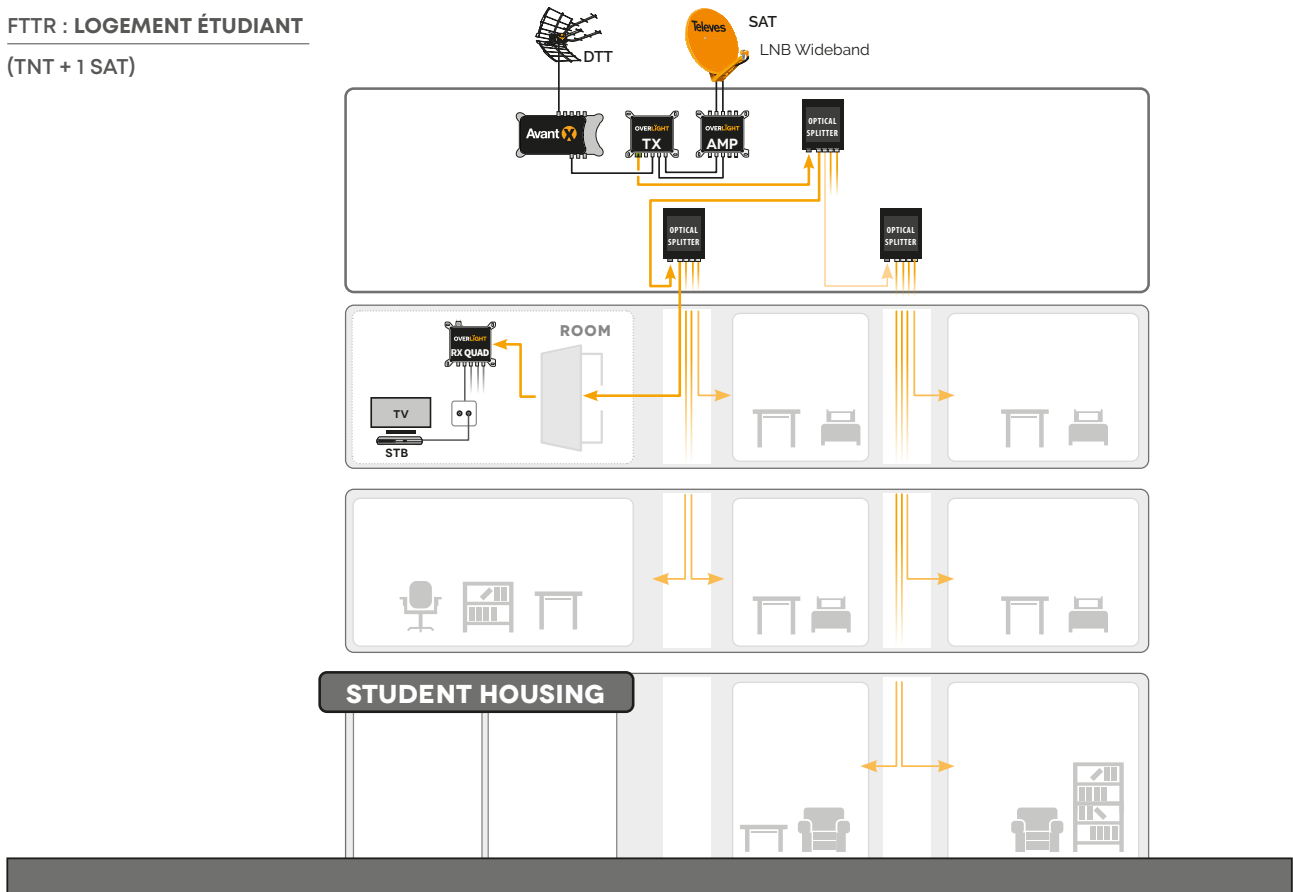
FTTR : LOGEMENT ÉTUDIANT

(TNT + 1 SAT)

DTT

Televes

SAT

LNB Wideband

Avant X

OVERLIGHT TX

OVERLIGHT AMP

OPTICAL SPLITTER

OPTICAL SPLITTER

OPTICAL SPLITTER

ROOM

OVERLIGHT RX QUAD

TV

STB

STUDENT HOUSING